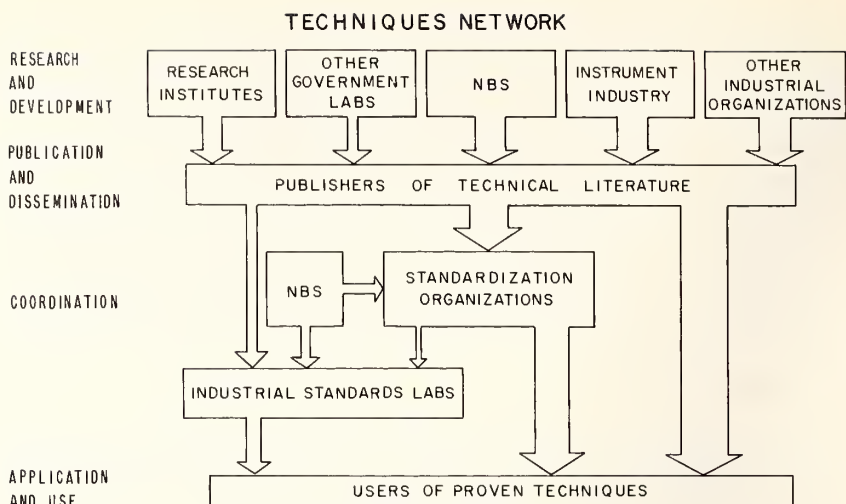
TECHNIQUES NETWORK

RESEARCH AND DEVELOPMENT

RESEARCH INSTITUTES

OTHER GOVERNMENT LABS

NBS

INSTRUMENT INDUSTRY

OTHER INDUSTRIAL ORGANIZATIONS

PUBLICATION AND DISSEMINATION

PUBLISHERS OF TECHNICAL LITERATURE

COORDINATION

NBS

STANDARDIZATION ORGANIZATIONS

INDUSTRIAL STANDARDS LABS

APPLICATION AND USE

USERS OF PROVEN TECHNIQUES